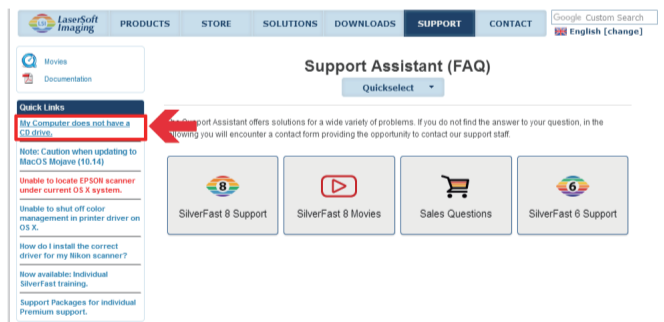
LaserSoft Imaging

PRODUCTS STORE SOLUTIONS DOWNLOADS SUPPORT CONTACT

Google Custom Search

English [change]

Movies

Documentation

Quick Links

My Computer does not have a CD drive.

Note: Caution when updating to MacOS Mojave (10.14)

Unable to locate EPSON scanner under current OS X system.

Unable to shut off color management in printer driver on OS X.

How do I install the correct driver for my Nikon scanner?

Now available: Individual SilverFast training.

Support Packages for individual Premium support.

Support Assistant (FAQ)

Quickselect

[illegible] Support Assistant offers solutions for a wide variety of problems. If you do not find the answer to your question, in the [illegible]llowing you will encounter a contact form providing the opportunity to contact our support staff.

SilverFast 8 Support

SilverFast 8 Movies

Sales Questions

SilverFast 6 Support